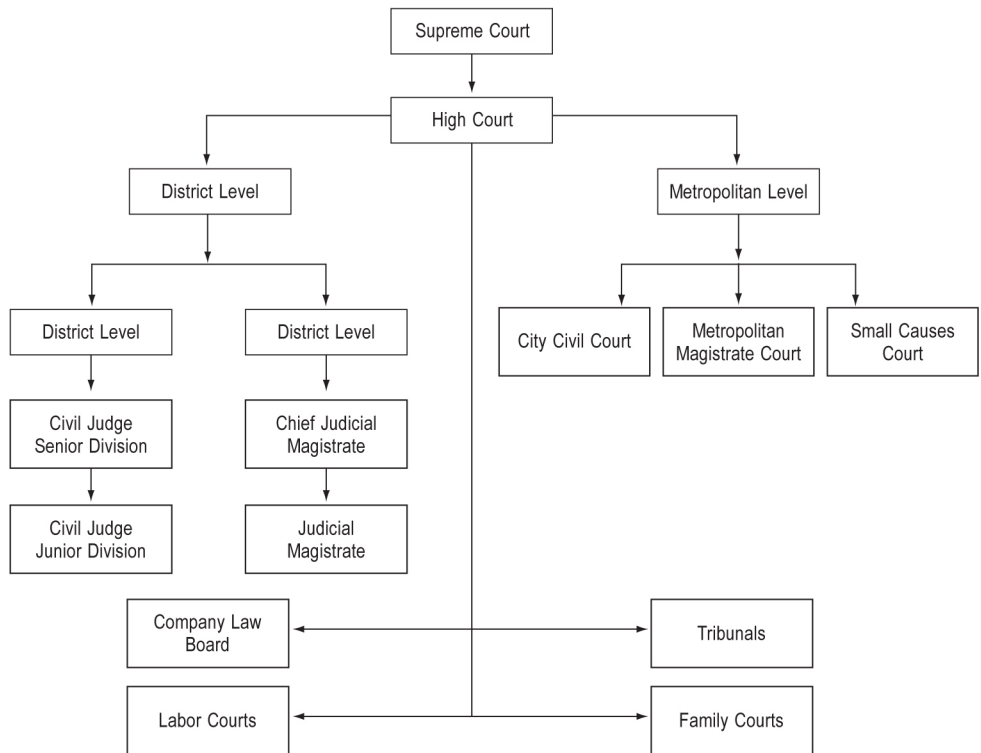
Supreme Court

High Court

District Level

Metropolitan Level

District Level

District Level

City Civil Court

Metropolitan Magistrate Court

Small Causes Court

Civil Judge Senior Division

Chief Judicial Magistrate

Civil Judge Junior Division

Judicial Magistrate

Company Law Board

Tribunals

Labor Courts

Family Courts